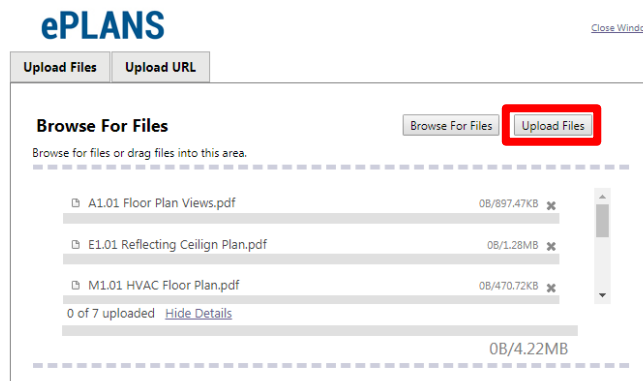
ePLANS

Close Windo

Upload Files
Upload URL

Browse For Files

Browse For Files
Upload Files

Browse for files or drag files into this area.

A1.01 Floor Plan Views.pdf 0B/897.47KB

E1.01 Reflecting Ceilign Plan.pdf 0B/1.28MB

M1.01 HVAC Floor Plan.pdf 0B/470.72KB

0 of 7 uploaded Hide Details

0B/4.22MB